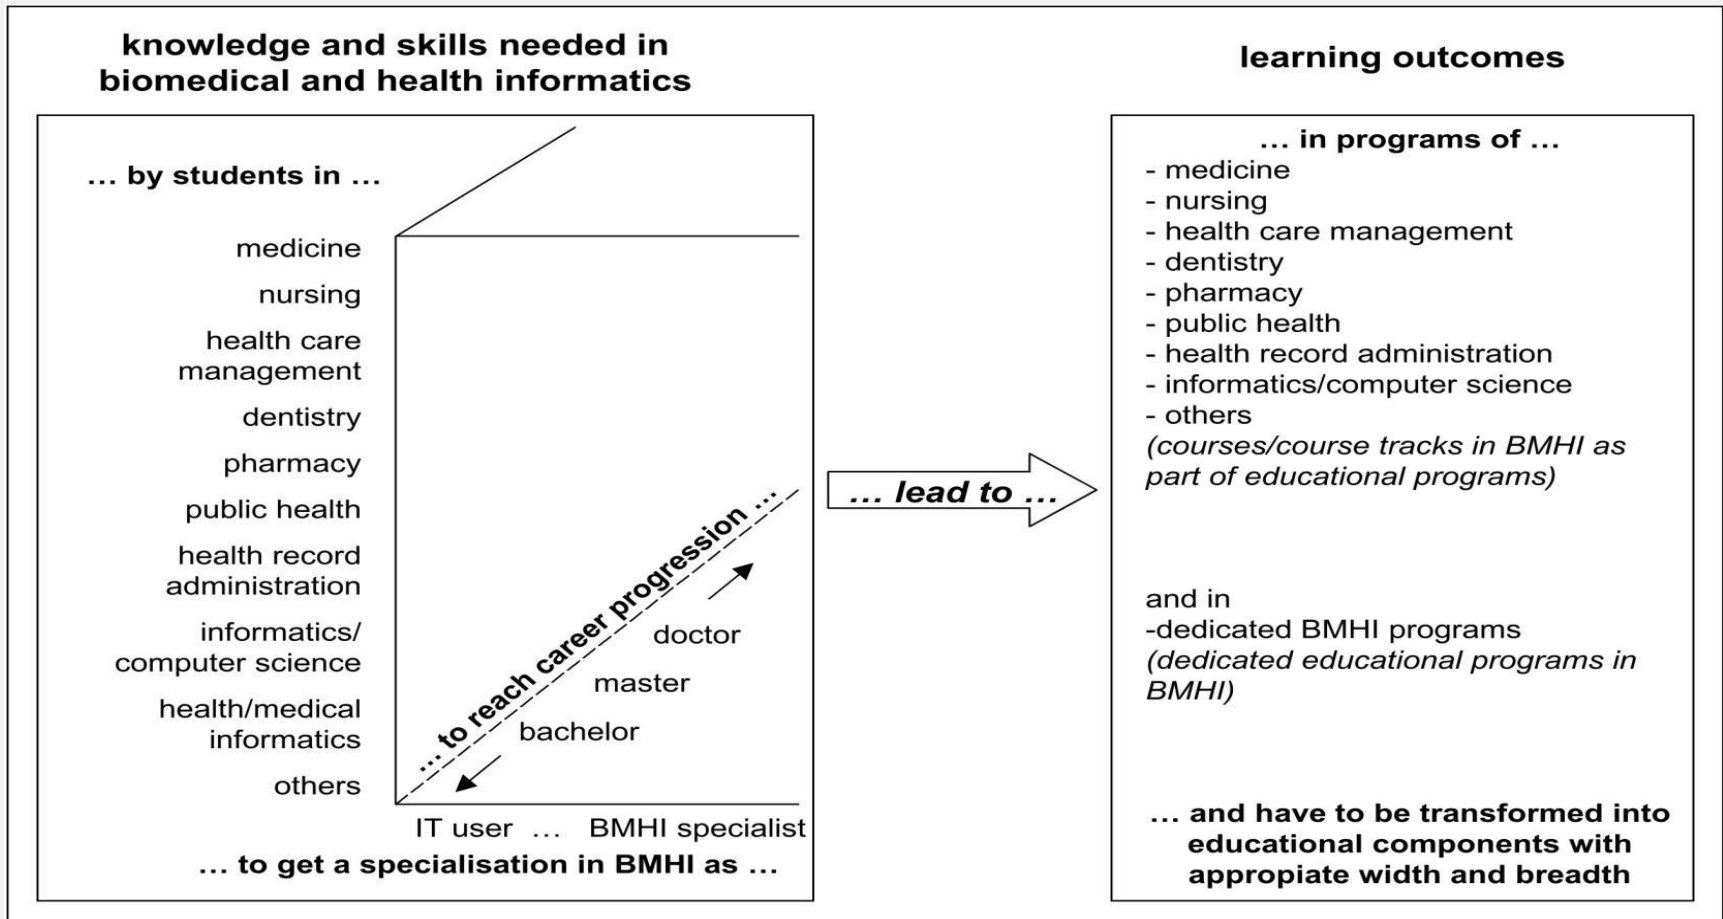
knowledge and skills needed in biomedical and health informatics

... by students in ...

medicine

nursing

health care management

dentistry

pharmacy

public health

health record administration

informatics/ computer science

health/medical informatics

others

... to reach career progression ...

doctor

master

bachelor

IT user ... BMHI specialist

... to get a specialisation in BMHI as ...

... lead to ...

learning outcomes

... in programs of ...
- medicine
- nursing
- health care management
- dentistry
- pharmacy
- public health
- health record administration
- informatics/computer science
- others
*(courses/course tracks in BMHI as part of educational programs)*

and in
-dedicated BMHI programs
*(dedicated educational programs in BMHI)*

... and have to be transformed into educational components with appropiate width and breadth